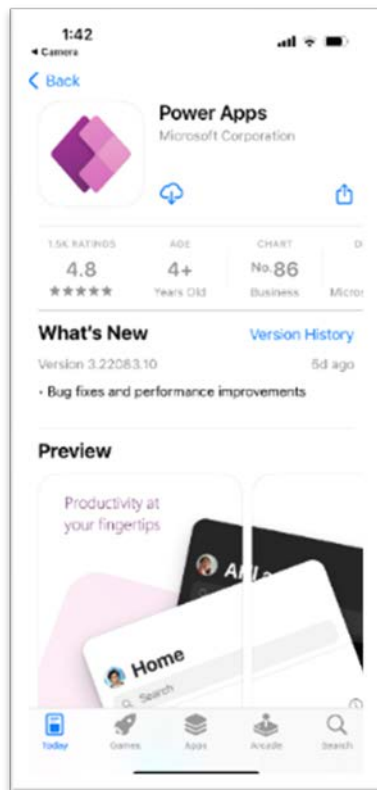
1:42
◂ Camera

‹ Back

Power Apps
Microsoft Corporation

1.5K RATINGS
4.8
★★★★★

AGE
4+
Years Old

CHART
No.86
Business

D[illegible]
Micro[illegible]

What's New
Version History
Version 3.22083.10
5d ago
• Bug fixes and performance improvements

Preview

Productivity at your fingertips

Al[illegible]

Home
Search

Today
Games
Apps
Arcade
Search